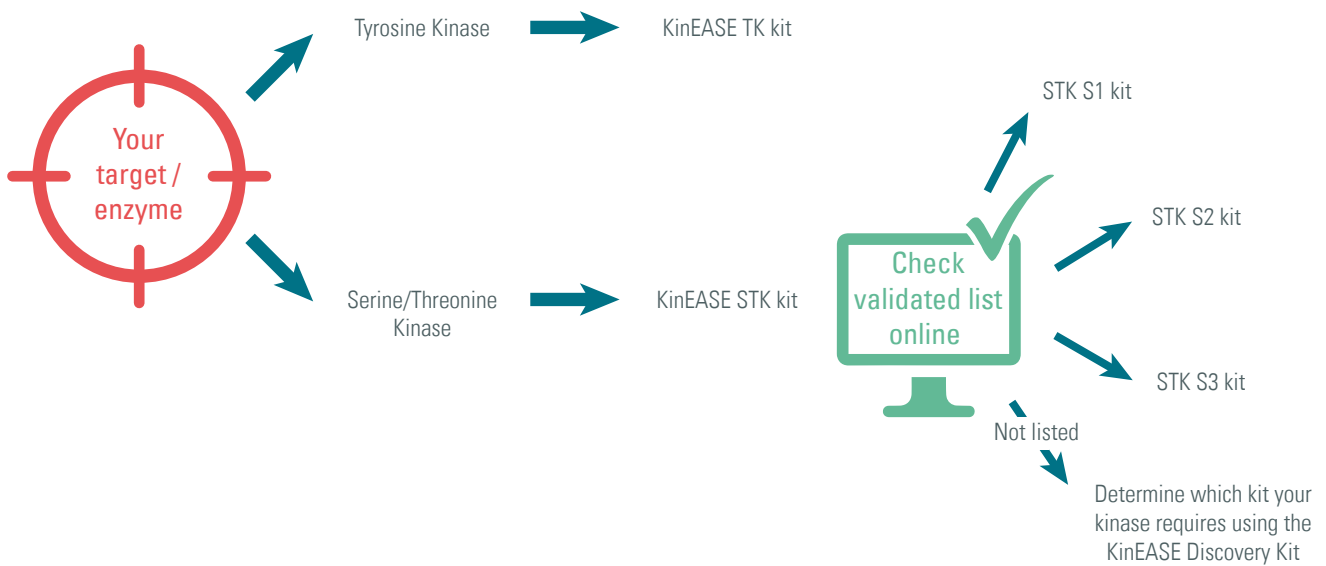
Your target / enzyme

Tyrosine Kinase

KinEASE TK kit

Serine/Threonine Kinase

KinEASE STK kit

Check validated list online

STK S1 kit

STK S2 kit

STK S3 kit

Not listed

Determine which kit your kinase requires using the KinEASE Discovery Kit